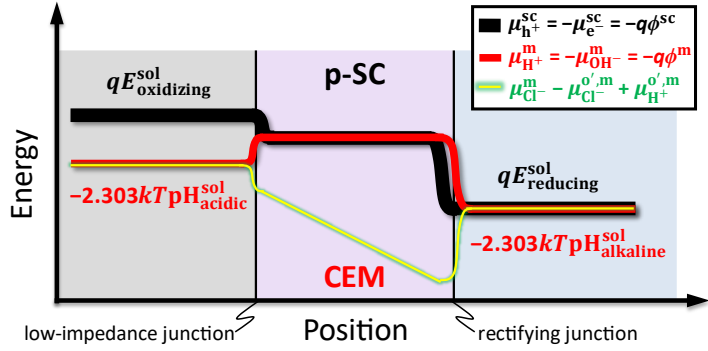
$\mu_{h^+}^{sc} = -\mu_{e^-}^{sc} = -q\phi^{sc}$

$\mu_{H^+}^{m} = -\mu_{OH^-}^{m} = -q\phi^{m}$

$\mu_{Cl^-}^{m} - \mu_{Cl^-}^{o',m} + \mu_{H^+}^{o',m}$

$qE_{oxidizing}^{sol}$

p-SC

$qE_{reducing}^{sol}$

$-2.303kT\text{pH}_{acidic}^{sol}$

$-2.303kT\text{pH}_{alkaline}^{sol}$

CEM

Energy

Position

low-impedance junction

rectifying junction